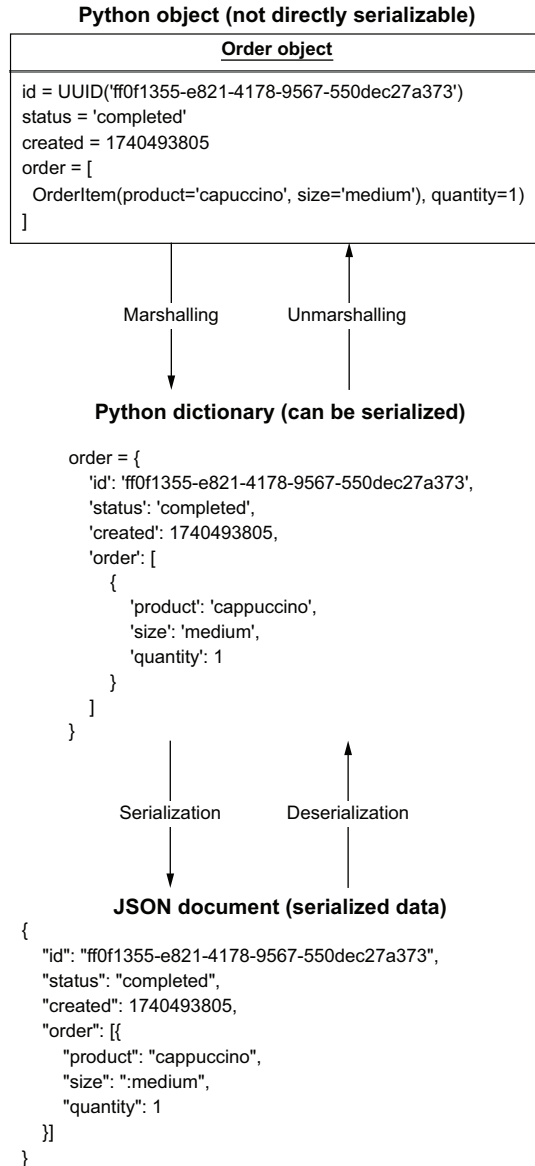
Python object (not directly serializable)

Order object

id = UUID('ff0f1355-e821-4178-9567-550dec27a373')
status = 'completed'
created = 1740493805
order = [
OrderItem(product='capuccino', size='medium'), quantity=1)
]

Marshalling

Unmarshalling

Python dictionary (can be serialized)

order = {
'id': 'ff0f1355-e821-4178-9567-550dec27a373',
'status': 'completed',
'created': 1740493805,
'order': [
{
'product': 'cappuccino',
'size': 'medium',
'quantity': 1
}
]
}

Serialization

Deserialization

JSON document (serialized data)

{
"id": "ff0f1355-e821-4178-9567-550dec27a373",
"status": "completed",
"created": 1740493805,
"order": [{
"product": "cappuccino",
"size": ":medium",
"quantity": 1
}]
}